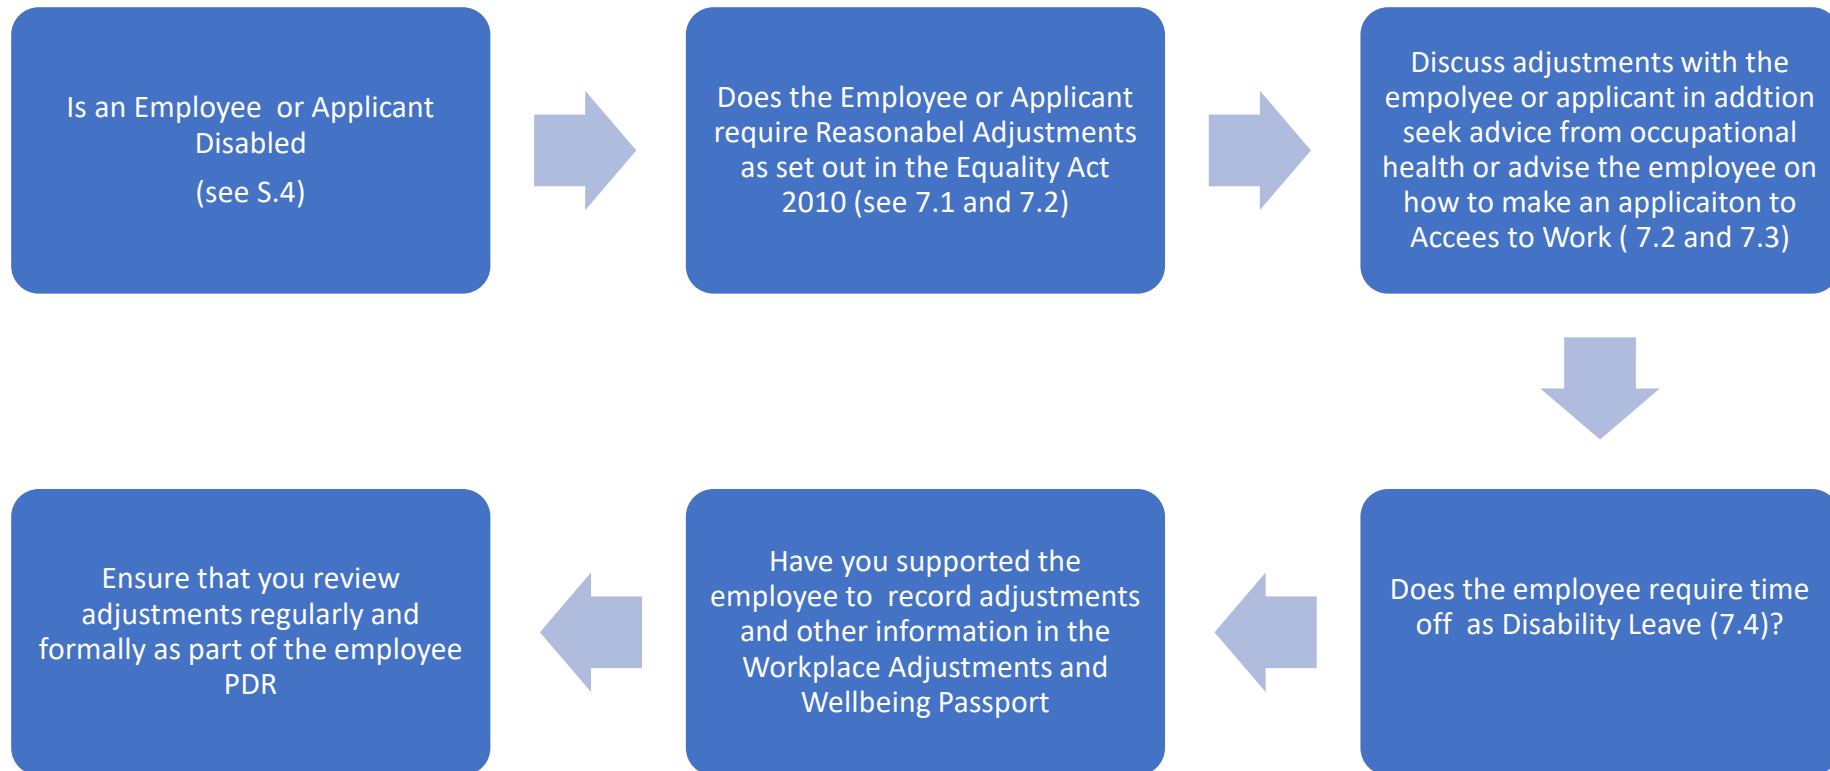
Is an Employee or Applicant Disabled

(see S.4)

Does the Employee or Applicant require Reasonabel Adjustments as set out in the Equality Act 2010 (see 7.1 and 7.2)

Discuss adjustments with the empolyee or applicant in addtion seek advice from occupational health or advise the employee on how to make an applicaiton to Accees to Work ( 7.2 and 7.3)

Does the employee require time off as Disability Leave (7.4)?

Have you supported the employee to record adjustments and other information in the Workplace Adjustments and Wellbeing Passport

Ensure that you review adjustments regularly and formally as part of the employee PDR